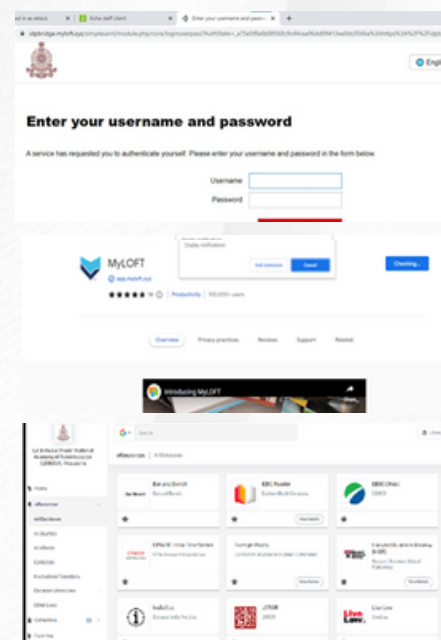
Koha staff client

Enter your username and passw

idpbridge.myloft.xyz/simplesaml/module.php/core/loginuserpass?AuthState=

Engl

Enter your username and password

A service has requested you to authenticate yourself. Please enter your username and password in the form below.

Username

Password

MyLOFT

app.myloft.xyz

★★★★★ | Productivity | 100,000+ users

Checking...

Overview Privacy practices Reviews Support Related

Introducing MyLOFT

eResources

Bar and Bench

EBC Reader

EBSCOhost

Lexis

JSTOR

Live Law

Home

Collections